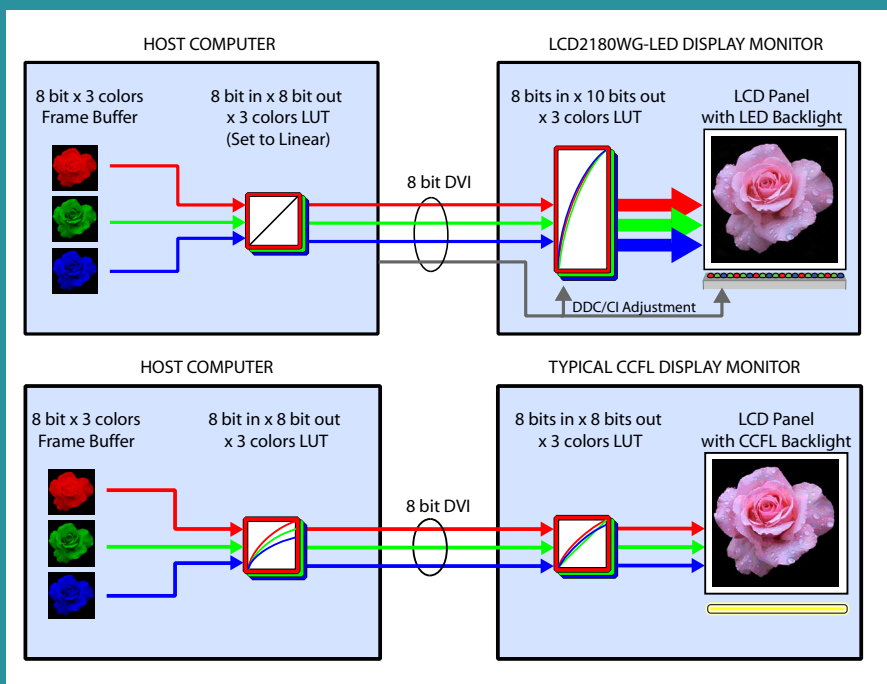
HOST COMPUTER

8 bit x 3 colors Frame Buffer

8 bit in x 8 bit out x 3 colors LUT (Set to Linear)

8 bit DVI

LCD2180WG-LED DISPLAY MONITOR

8 bits in x 10 bits out x 3 colors LUT

LCD Panel with LED Backlight

DDC/CI Adjustment

HOST COMPUTER

8 bit x 3 colors Frame Buffer

8 bit in x 8 bit out x 3 colors LUT

8 bit DVI

TYPICAL CCFL DISPLAY MONITOR

8 bits in x 8 bits out x 3 colors LUT

LCD Panel with CCFL Backlight